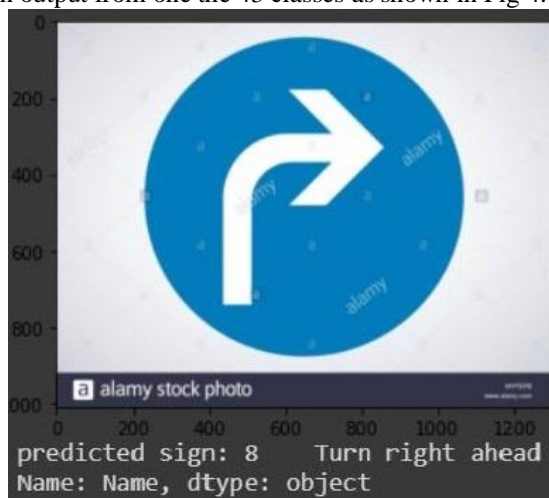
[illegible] output from one the 43 classes as shown in Fig 4.

0
200
400
600
800
000

0 200 400 600 800 1000 1200

alamy
alamy
alamy
alamy

a alamy stock photo

predicted sign: 8    Turn right ahead
Name: Name, dtype: object